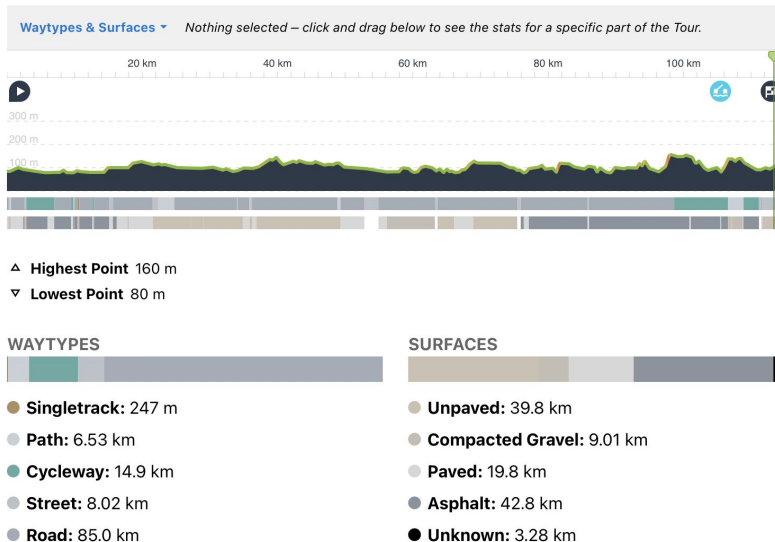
Waytypes & Surfaces ▾ Nothing selected – click and drag below to see the stats for a specific part of the Tour.

20 km 40 km 60 km 80 km 100 km

300 m
200 m
100 m

▵ Highest Point 160 m
▿ Lowest Point 80 m

WAYTYPES

Singletrack: 247 m
Path: 6.53 km
Cycleway: 14.9 km
Street: 8.02 km
Road: 85.0 km

SURFACES

Unpaved: 39.8 km
Compacted Gravel: 9.01 km
Paved: 19.8 km
Asphalt: 42.8 km
Unknown: 3.28 km